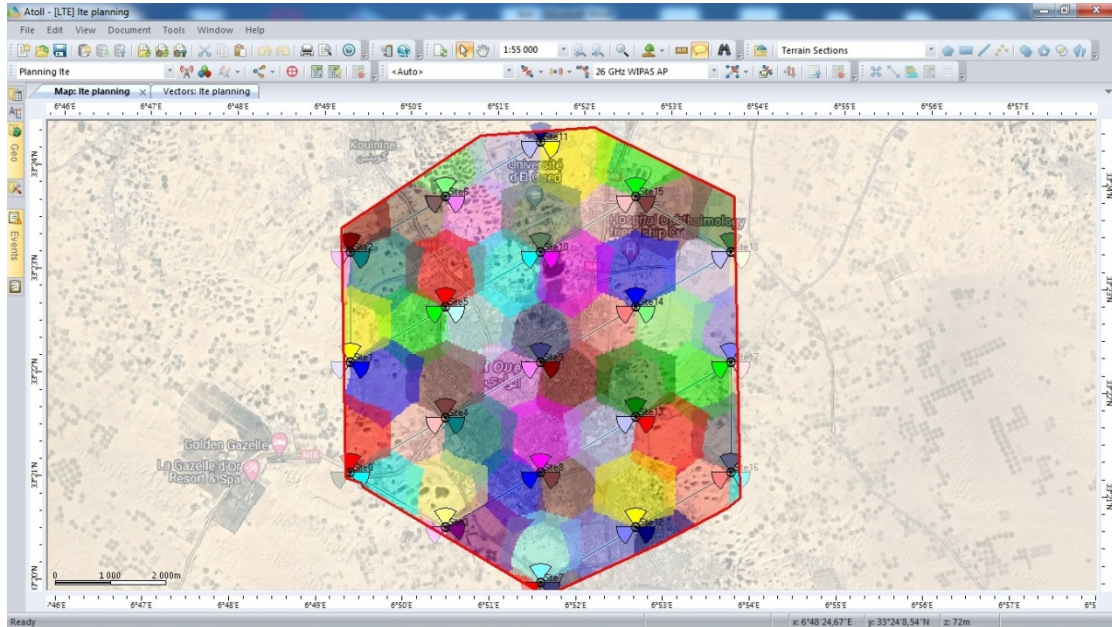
Atoll - [LTE] lte planning

File Edit View Document Tools Window Help

1:55 000

Terrain Sections

Planning lte

<Auto>

26 GHz WIPAS AP

Map: lte planning ×

Vectors: lte planning

6°46'E 6°47'E 6°48'E 6°49'E 6°50'E 6°51'E 6°52'E 6°53'E 6°54'E 6°55'E 6°56'E 6°57'E

33°23'N

33°22'N

33°21'N

33°20'N

Geo

Events

Kouinine

Université d'El Oued

Hospital Ophthalmology friendship Cu

Golden Gazelle

La Gazelle d'Or Resort & Spa

Site11

Site15

Site10

Site18

Site5

Site14

Site2

Site17

Site9

Site4

Site13

Site8

Site16

Site3

Site12

Site7

0 1 000 2 000m

Ready

x: 6°48'24,67"E y: 33°24'8,54"N z: 72m